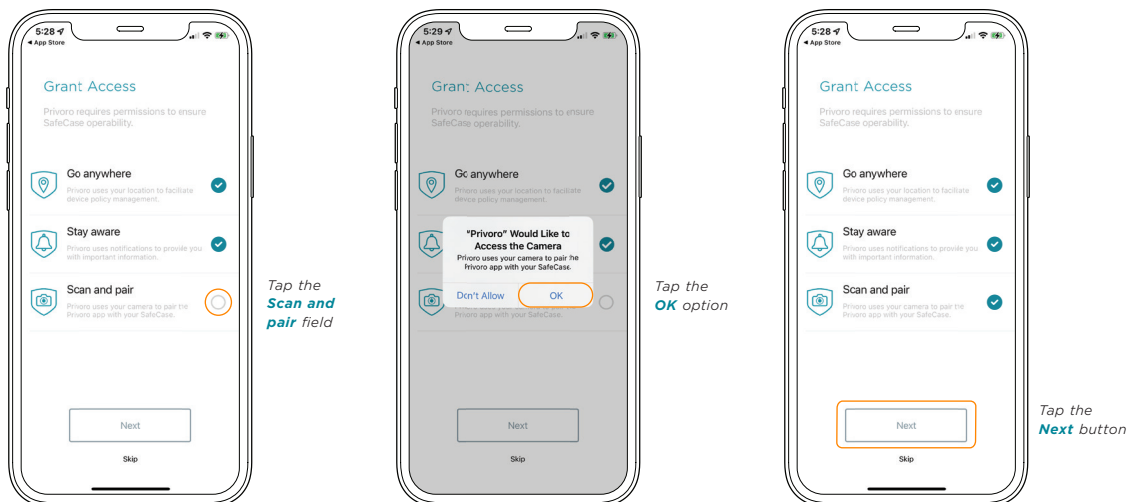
5:28
◂ App Store

Grant Access

Privoro requires permissions to ensure SafeCase operability.

Go anywhere
Privoro uses your location to facilitate device policy management.

Stay aware
Privoro uses notifications to provide you with important information.

Scan and pair
Privoro uses your camera to pair the Privoro app with your SafeCase.

Next

Skip

Tap the **Scan and pair** field

5:29
◂ App Store

Gran: Access

Privoro requires permissions to ensure SafeCase operability.

Gc anywhere
Privoro uses your location to facilitate device policy management.

"Privoro" Would Like to Access the Camera
Privoro uses your camera to pair he Privoro app with your SafeCase.

Don't Allow
OK

Privoro app with your SafeCase.

Next

Skip

Tap the **OK** option

5:28
◂ App Store

Grant Access

Privoro requires permissions to ensure SafeCase operability.

Go anywhere
Privoro uses your location to facilitate device policy management.

Stay aware
Privoro uses notifications to provide you with important information.

Scan and pair
Privoro uses your camera to pair the Privoro app with your SafeCase.

Next

Skip

Tap the **Next** button